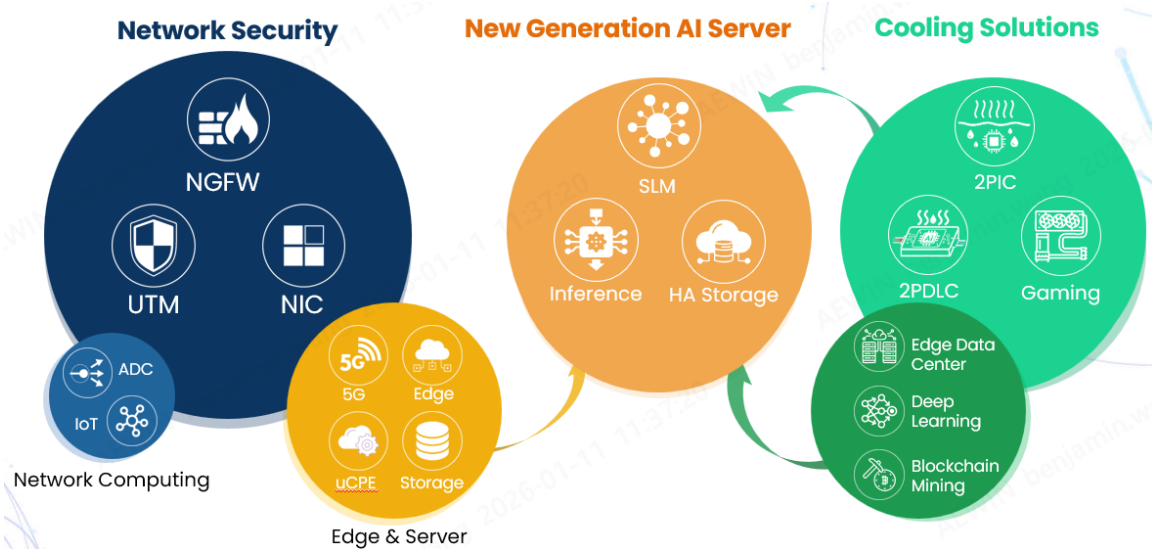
Network Security

NGFW

UTM

NIC

ADC

IoT

Network Computing

5G

5G

Edge

uCPE

Storage

Edge & Server

New Generation AI Server

SLM

Inference

HA Storage

Cooling Solutions

2PIC

2PDLC

Gaming

Edge Data Center

Deep Learning

Blockchain Mining

AEWIN benjamin.w 2026-01-11 11:37:20